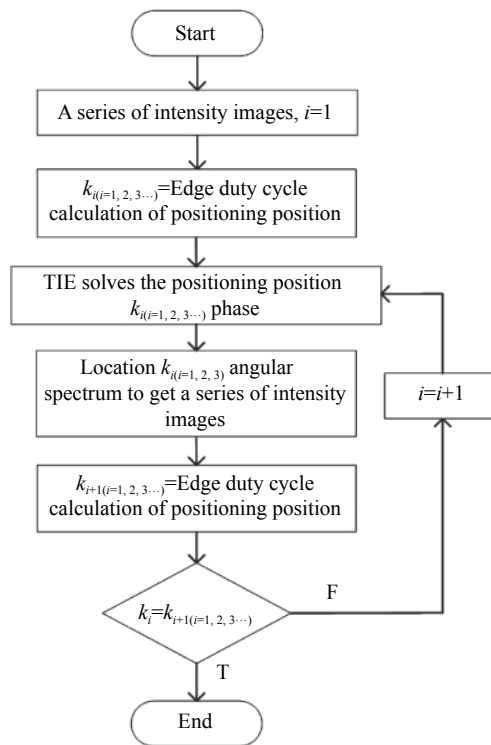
Start

A series of intensity images, $i$=1

$k_{i(i=1,2,3\cdots)}$=Edge duty cycle calculation of positioning position

TIE solves the positioning position $k_{i(i=1,2,3\cdots)}$ phase

Location $k_{i(i=1,2,3)}$ angular spectrum to get a series of intensity images

$i$=$i$+1

$k_{i+1(i=1,2,3\cdots)}$=Edge duty cycle calculation of positioning position

$k_i$=$k_{i+1(i=1,2,3\cdots)}$

F

T

End